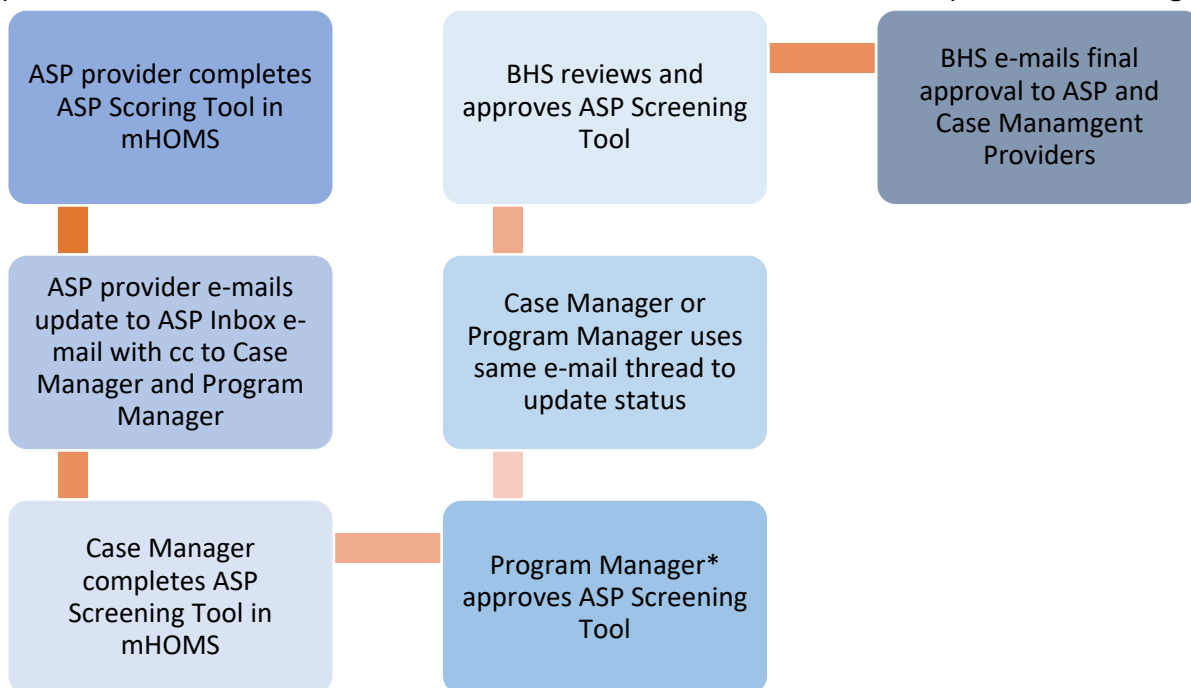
ASP provider completes ASP Scoring Tool in mHOMS

ASP provider e-mails update to ASP Inbox e-mail with cc to Case Manager and Program Manager

Case Manager completes ASP Screening Tool in mHOMS

Program Manager* approves ASP Screening Tool

Case Manager or Program Manager uses same e-mail thread to update status

BHS reviews and approves ASP Screening Tool

BHS e-mails final approval to ASP and Case Manamgent Providers